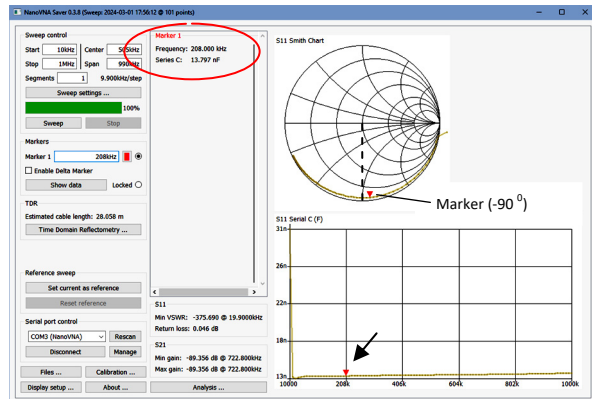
NanoVNA Saver 0.3.8 (Sweep: 2024-03-01 17:56:12 @ 101 points)

Sweep control
Start 10kHz
Center 505kHz
Stop 1MHz
Span 990kHz
Segments 1
9.900kHz/step
Sweep settings ...
100%
Sweep
Stop

Markers
Marker 1 208kHz
Enable Delta Marker
Show data
Locked

TDR
Estimated cable length: 28.058 m
Time Domain Reflectometry ...

Reference sweep
Set current as reference
Reset reference

Serial port control
COM3 (NanoVNA)
Rescan
Disconnect
Manage

Files ...
Calibration ...
Display setup ...
About ...

Marker 1
Frequency: 208.000 kHz
Series C: 13.797 nF

S11
Min VSWR: -375.690 @ 19.900kHz
Return loss: 0.046 dB

S21
Min gain: -89.356 dB @ 722.800kHz
Max gain: -89.356 dB @ 722.800kHz

Analysis ...

S11 Smith Chart

Marker (-90 $^0$)

S11 Serial C (F)
31n
26n
22n
17n
13n
10000
208k
406k
604k
802k
1000k